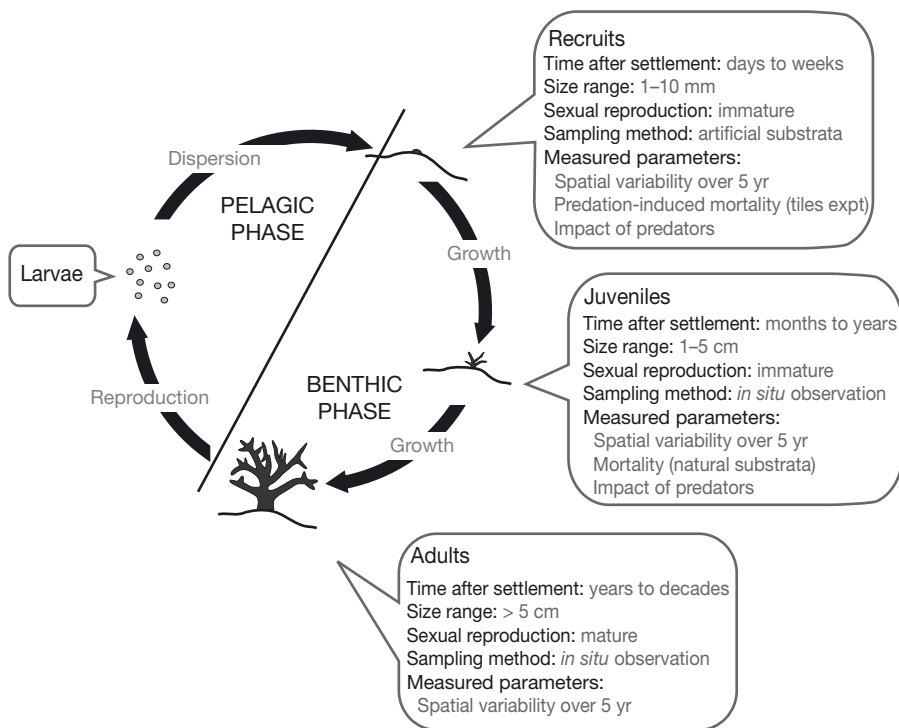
Recruits
Time after settlement: days to weeks
Size range: 1–10 mm
Sexual reproduction: immature
Sampling method: artificial substrata
Measured parameters:
Spatial variability over 5 yr
Predation-induced mortality (tiles expt)
Impact of predators

Dispersion

PELAGIC PHASE

Growth

Larvae

Juveniles
Time after settlement: months to years
Size range: 1–5 cm
Sexual reproduction: immature
Sampling method: *in situ* observation
Measured parameters:
Spatial variability over 5 yr
Mortality (natural substrata)
Impact of predators

BENTHIC PHASE

Reproduction

Growth

Adults
Time after settlement: years to decades
Size range: > 5 cm
Sexual reproduction: mature
Sampling method: *in situ* observation
Measured parameters:
Spatial variability over 5 yr